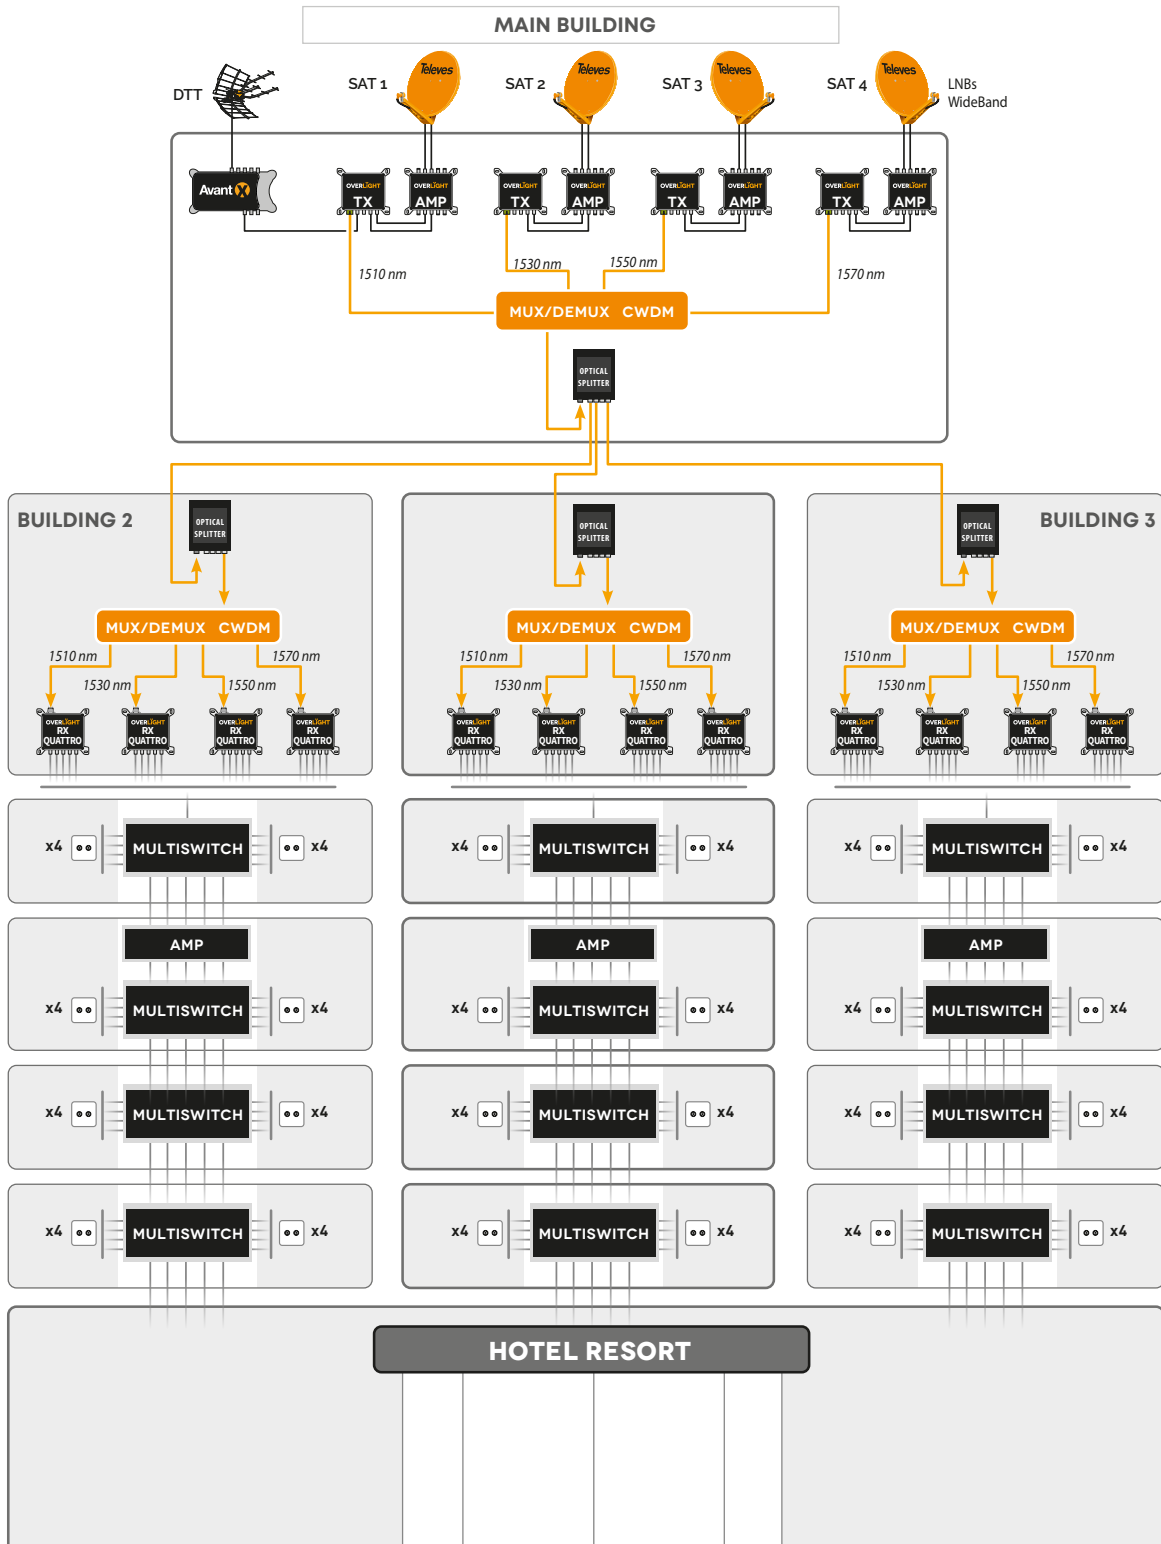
MAIN BUILDING

DTT

SAT 1 Televes

SAT 2 Televes

SAT 3 Televes

SAT 4 Televes

LNBs WideBand

Avant X

OVERLIGHT TX

OVERLIGHT AMP

OVERLIGHT TX

OVERLIGHT AMP

OVERLIGHT TX

OVERLIGHT AMP

OVERLIGHT TX

OVERLIGHT AMP

1510 nm

1530 nm

1550 nm

1570 nm

MUX/DEMUX CWDM

OPTICAL SPLITTER

BUILDING 2

OPTICAL SPLITTER

MUX/DEMUX CWDM

1510 nm 1570 nm 1530 nm 1550 nm

OVERLIGHT RX QUATTRO OVERLIGHT RX QUATTRO OVERLIGHT RX QUATTRO OVERLIGHT RX QUATTRO

OPTICAL SPLITTER

MUX/DEMUX CWDM

1510 nm 1570 nm 1530 nm 1550 nm

OVERLIGHT RX QUATTRO OVERLIGHT RX QUATTRO OVERLIGHT RX QUATTRO OVERLIGHT RX QUATTRO

BUILDING 3

OPTICAL SPLITTER

MUX/DEMUX CWDM

1510 nm 1570 nm 1530 nm 1550 nm

OVERLIGHT RX QUATTRO OVERLIGHT RX QUATTRO OVERLIGHT RX QUATTRO OVERLIGHT RX QUATTRO

x4 MULTISWITCH x4 x4 MULTISWITCH x4 x4 MULTISWITCH x4

AMP AMP AMP

x4 MULTISWITCH x4 x4 MULTISWITCH x4 x4 MULTISWITCH x4

x4 MULTISWITCH x4 x4 MULTISWITCH x4 x4 MULTISWITCH x4

x4 MULTISWITCH x4 x4 MULTISWITCH x4 x4 MULTISWITCH x4

HOTEL RESORT